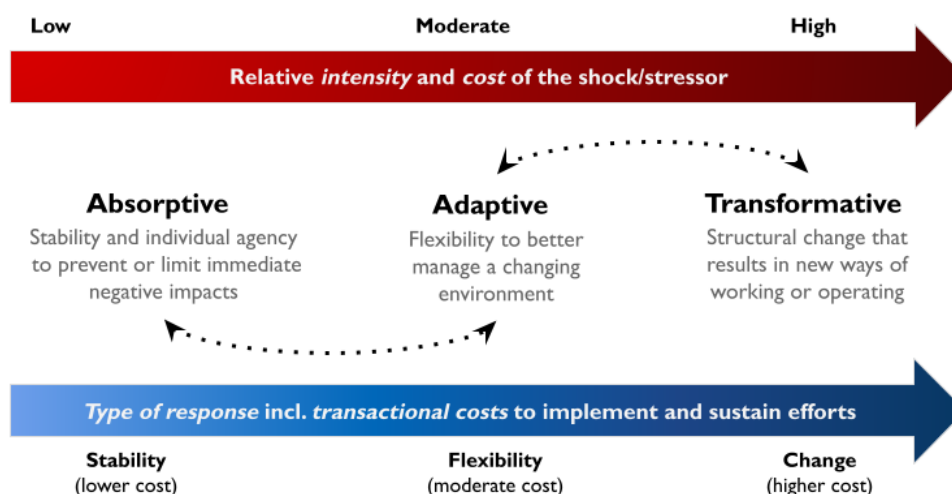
Low | Moderate | High

Relative *intensity* and *cost* of the shock/stressor

**Absorptive**
Stability and individual agency to prevent or limit immediate negative impacts

**Adaptive**
Flexibility to better manage a changing environment

**Transformative**
Structural change that results in new ways of working or operating

*Type of response* incl. *transactional costs* to implement and sustain efforts

**Stability**
(lower cost)

**Flexibility**
(moderate cost)

**Change**
(higher cost)